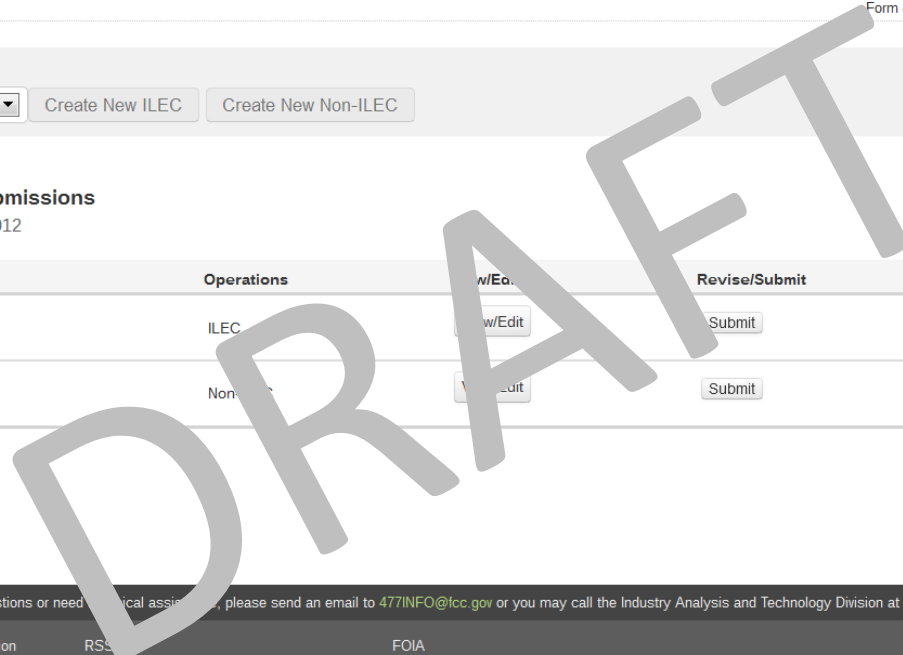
Form

Create New ILEC Create New Non-ILEC

omissions
012

| Operations | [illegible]w/Edi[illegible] | Revise/Submit |
|---|---|---|
| ILEC | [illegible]w/Edit | Submit |
| Non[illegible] | V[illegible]Edit | Submit |

stions or need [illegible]ical assi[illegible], please send an email to 477INFO@fcc.gov or you may call the Industry Analysis and Technology Division at

on RSS FOIA

DRAFT